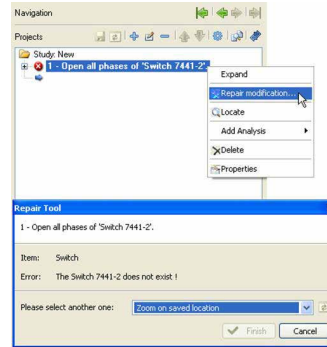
Navigation

Projects

Study: New

1 - Open all phases of 'Switch 7441-2'

Expand

Repair modification...

Locate

Add Analysis

Delete

Properties

Repair Tool

1 - Open all phases of 'Switch 7441-2'.

Item: Switch

Error: The Switch 7441-2 does not exist !

Please select another one: Zoom on saved location

Finish

Cancel